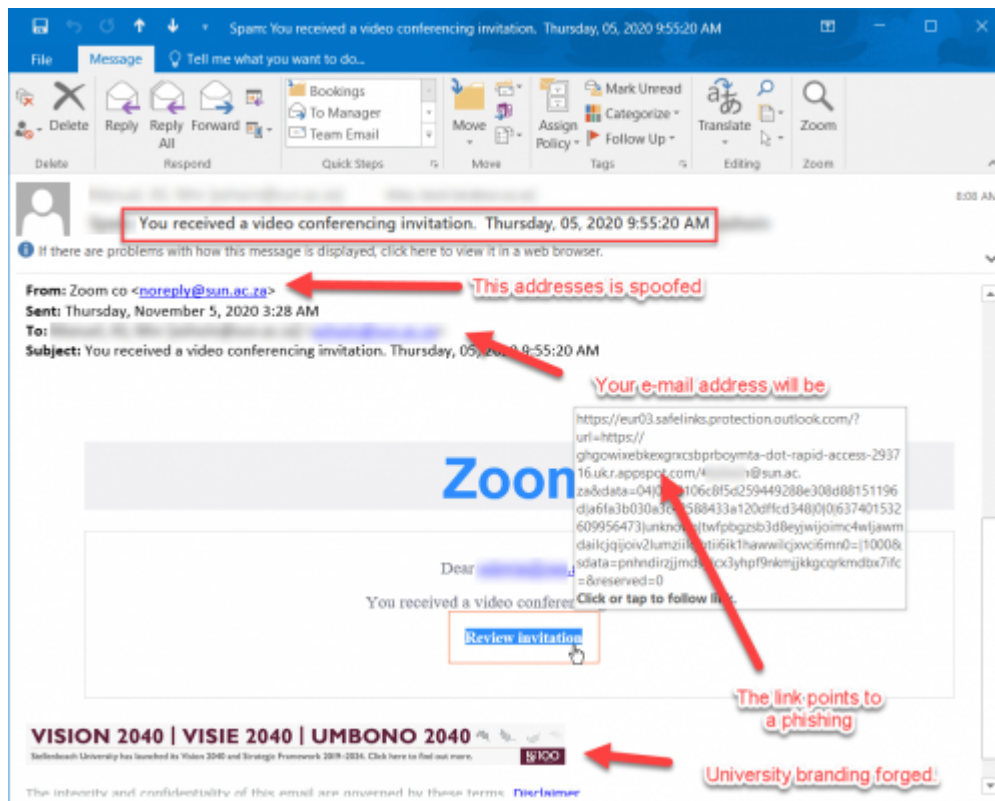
Spam: You received a video conferencing invitation. Thursday, 05, 2020 9:55:20 AM

File Message Tell me what you want to do...

Delete Reply Reply All Forward Bookings To Manager Team Email Move Assign Policy Mark Unread Categorize Follow Up Translate Zoom

Delete Respond Quick Steps Move Tags Editing Zoom

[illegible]

You received a video conferencing invitation. Thursday, 05, 2020 9:55:20 AM

8:08 AM

If there are problems with how this message is displayed, click here to view it in a web browser.

From: Zoom co <noreply@sun.ac.za>
Sent: Thursday, November 5, 2020 3:28 AM
To: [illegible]
Subject: You received a video conferencing invitation. Thursday, 05, 2020 9:55:20 AM

This addresses is spoofed

Your e-mail address will be

https://eur03.safelinks.protection.outlook.com/?url=https://ghgowixebkexgrxcsbprboymta-dot-rapid-access-293716.uk.r.appspot.com/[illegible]@sun.ac.za&data=04|0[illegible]106c8f5d259449288e308d88151196d|a6fa3b030a3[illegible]588433a120dffcd348|0|0|637401532609956473|unknown|twfpbgzsb3d8eyjwijoimc4wljawmdailcjqijoiv2lumzii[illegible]tii6ik1hawwilcjxvci6mn0=|1000&sdata=pnhndirzjjmd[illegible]cx3yhpf9nkmjjkkgcqrkmdbx7ifc=&reserved=0
Click or tap to follow link.

Zoom

Dear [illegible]

You received a video conferenc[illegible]

Review invitation

The link points to a phishing

VISION 2040 | VISIE 2040 | UMBONO 2040

Stellenbosch University has launched its Vision 2040 and Strategic Framework 2019–2024. Click here to find out more.

SU100

University branding forged.

The integrity and confidentiality of this email are governed by these terms. Disclaimer